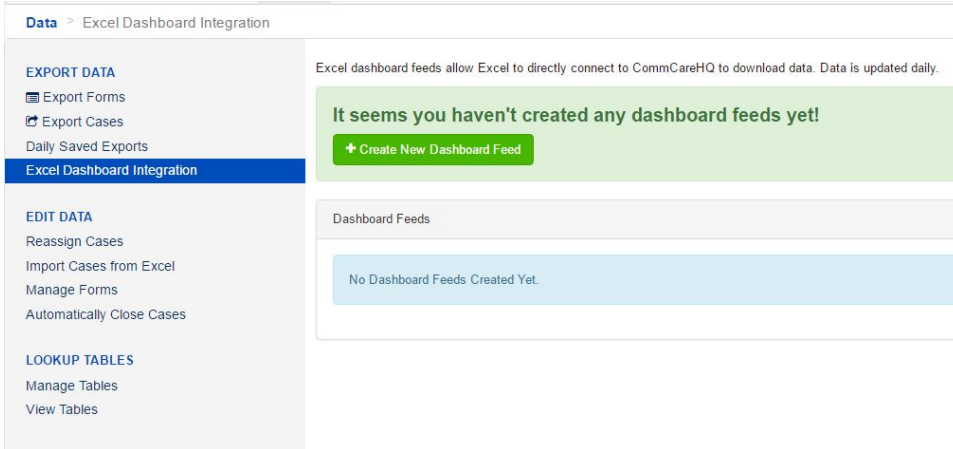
Data > Excel Dashboard Integration

EXPORT DATA
Export Forms
Export Cases
Daily Saved Exports
Excel Dashboard Integration

EDIT DATA
Reassign Cases
Import Cases from Excel
Manage Forms
Automatically Close Cases

LOOKUP TABLES
Manage Tables
View Tables

Excel dashboard feeds allow Excel to directly connect to CommCareHQ to download data. Data is updated daily.

It seems you haven't created any dashboard feeds yet!

+ Create New Dashboard Feed

Dashboard Feeds

No Dashboard Feeds Created Yet.